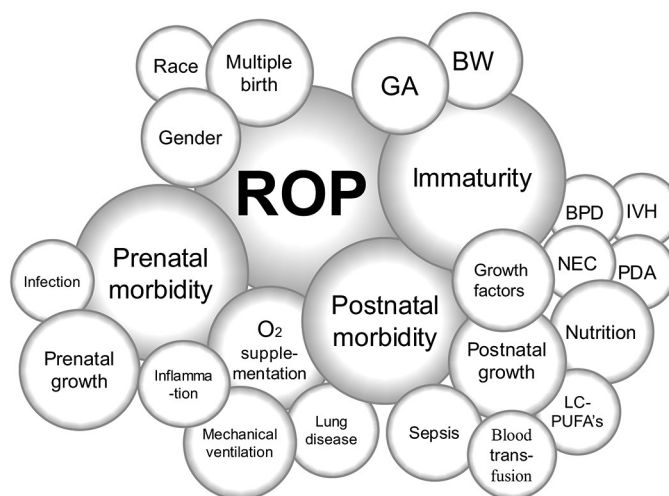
Race
Multiple birth
GA
BW
Gender
ROP
Immaturity
BPD
IVH
NEC
PDA
Prenatal morbidity
Infection
Growth factors
Postnatal morbidity
Nutrition
$O_2$ supple-mentation
Prenatal growth
Inflamma-tion
Postnatal growth
LC-PUFA's
Lung disease
Mechanical ventilation
Sepsis
Blood trans-fusion